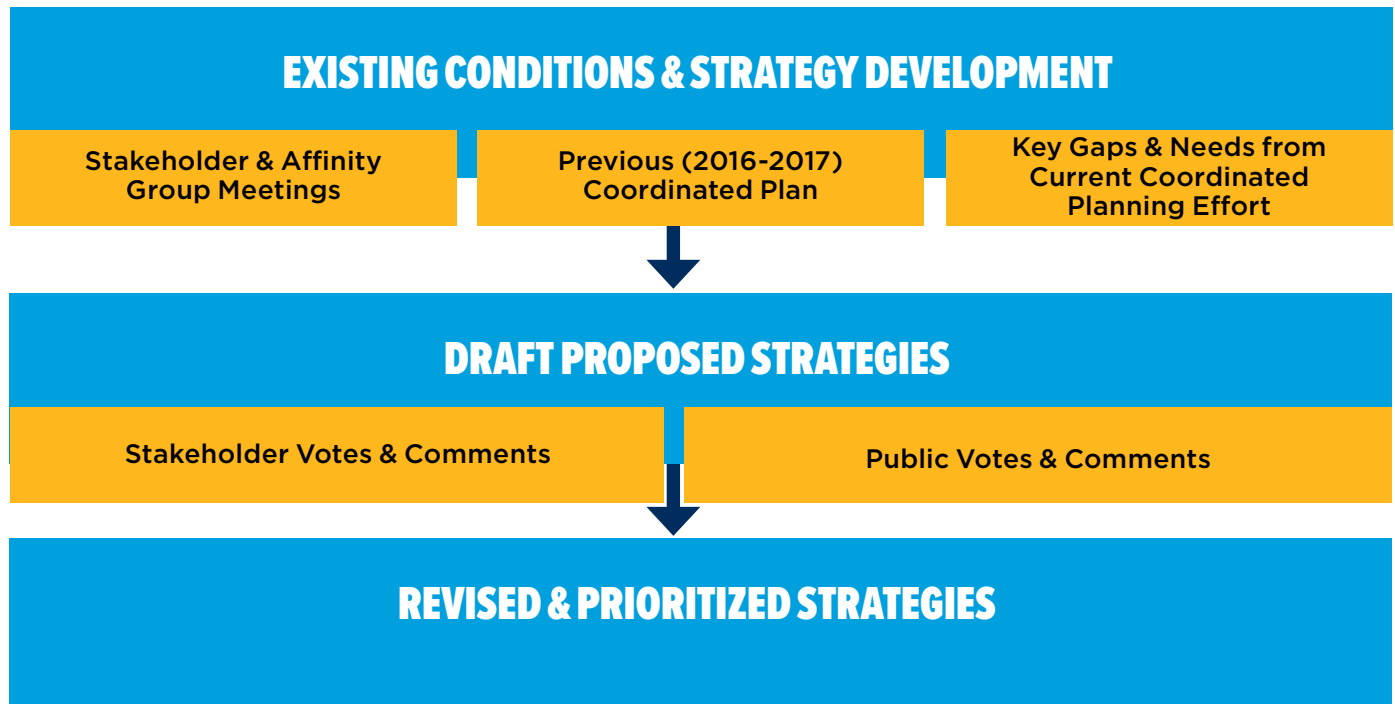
EXISTING CONDITIONS & STRATEGY DEVELOPMENT

Stakeholder & Affinity Group Meetings

Previous (2016-2017) Coordinated Plan

Key Gaps & Needs from Current Coordinated Planning Effort

DRAFT PROPOSED STRATEGIES

Stakeholder Votes & Comments

Public Votes & Comments

REVISED & PRIORITIZED STRATEGIES